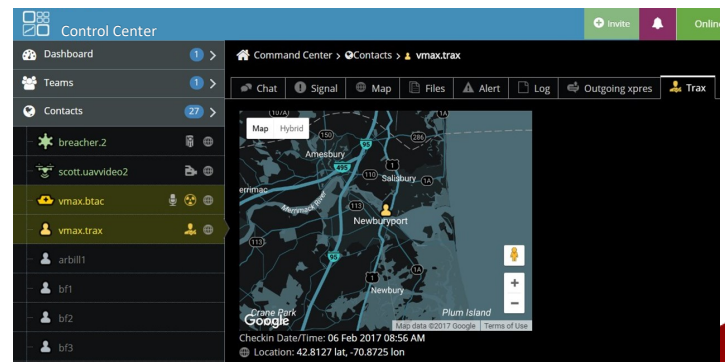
Control Center

Invite

Onlin

Dashboard 1

Teams 1

Contacts 27

breacher.2

scott.uavvideo2

vmax.btac

vmax.trax

arbill1

bf1

bf2

bf3

Command Center > Contacts > vmax.trax

Chat | Signal | Map | Files | Alert | Log | Outgoing xpres | Trax

Map | Hybrid

107A
1A
150
286
95
Amesbury
495
1
110
Salisbury
1A
errimac
Merrimack River
113
Newburyport
113
1A
1
Newbury
Crane Park
Plum Island
Google
Map data ©2017 Google | Terms of Use

+
−

Checkin Date/Time: 06 Feb 2017 08:56 AM
Location: 42.8127 lat, -70.8725 lon